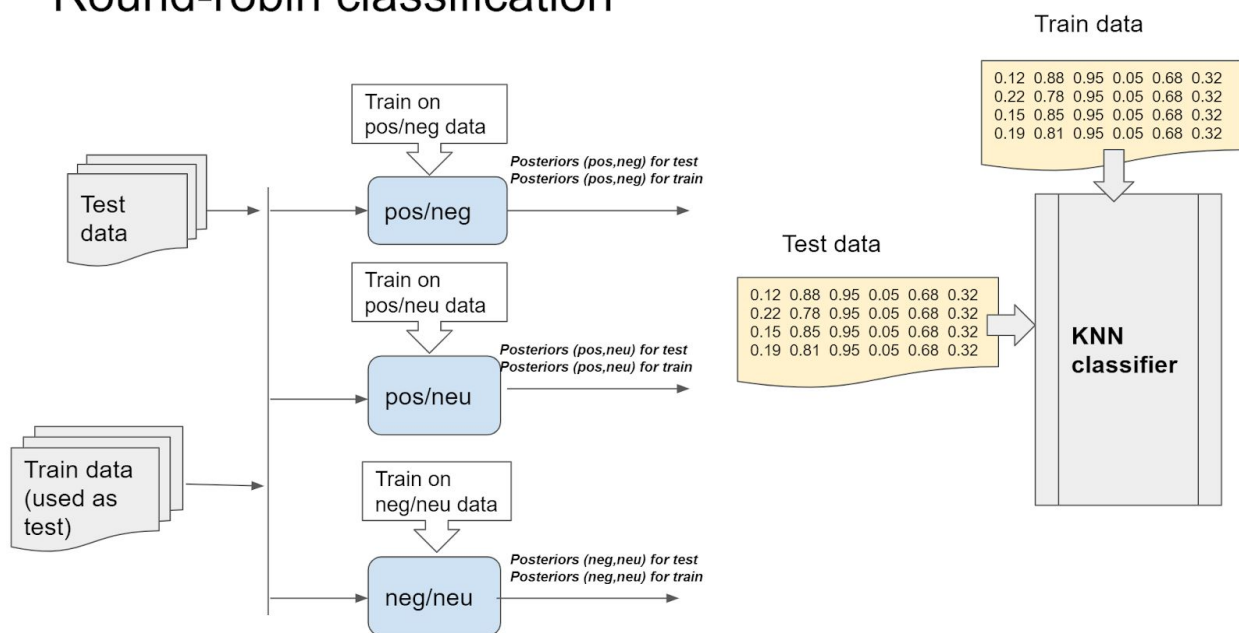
Round-robin classification

Test data

Train data (used as test)

Train on pos/neg data

pos/neg

Posteriors (pos,neg) for test
Posteriors (pos,neg) for train

Train on pos/neu data

pos/neu

Posteriors (pos,neu) for test
Posteriors (pos,neu) for train

Train on neg/neu data

neg/neu

Posteriors (neg,neu) for test
Posteriors (neg,neu) for train

Train data

0.12 0.88 0.95 0.05 0.68 0.32
0.22 0.78 0.95 0.05 0.68 0.32
0.15 0.85 0.95 0.05 0.68 0.32
0.19 0.81 0.95 0.05 0.68 0.32

Test data

0.12 0.88 0.95 0.05 0.68 0.32
0.22 0.78 0.95 0.05 0.68 0.32
0.15 0.85 0.95 0.05 0.68 0.32
0.19 0.81 0.95 0.05 0.68 0.32

KNN classifier